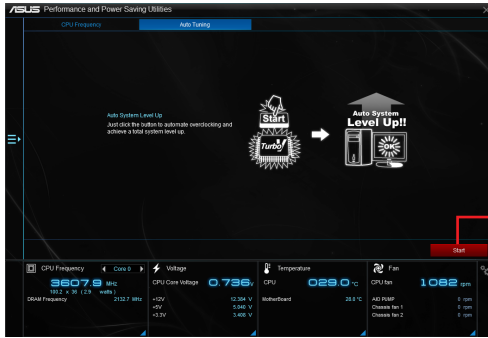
ASUS Performance and Power Saving Utilities

CPU Frequency
Auto Tuning

Auto System Level Up
Just click the button to automate overclocking and achieve a total system level up.

Start
Turbo!

Auto System
Level Up!!
OK

Start

CPU Frequency
Core 0
3607.8 MHz
100.2 x 36 (2.9 watts)
DRAM Frequency 2132.7 MHz

Voltage
CPU Core Voltage 0.736 V
+12V 12.384 V
+5V 5.040 V
+3.3V 3.408 V

Temperature
CPU 029.0 °C
MotherBoard 28.0 °C

Fan
CPU fan 1082 rpm
AIO PUMP 0 rpm
Chassis fan 1 0 rpm
Chassis fan 2 0 rpm